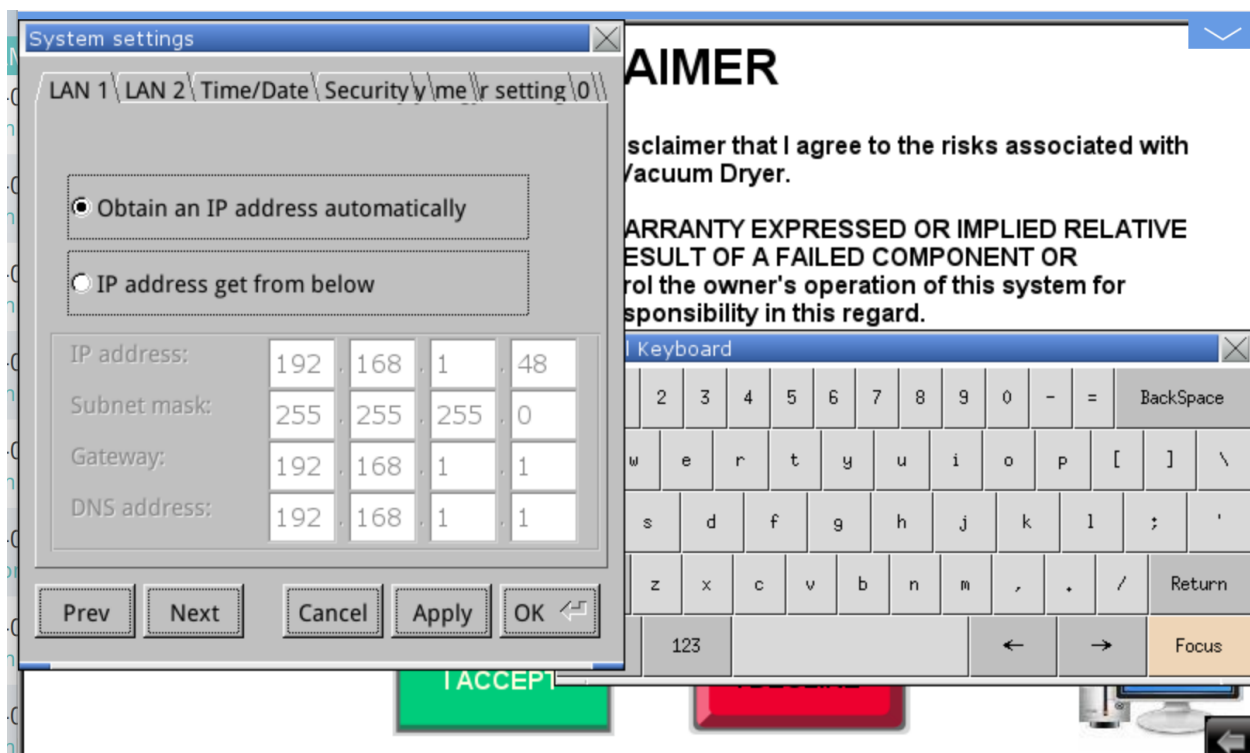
System settings

LAN 1 | LAN 2 | Time/Date | Security | y | me | r setting | 0

Obtain an IP address automatically

IP address get from below

| IP address: | 192 | 168 | 1 | 48 |
|---|---|---|---|---|
| Subnet mask: | 255 | 255 | 255 | 0 |
| Gateway: | 192 | 168 | 1 | 1 |
| DNS address: | 192 | 168 | 1 | 1 |

Prev Next Cancel Apply OK

AIMER

sclaimer that I agree to the risks associated with Vacuum Dryer.

ARRANTY EXPRESSED OR IMPLIED RELATIVE ESULT OF A FAILED COMPONENT OR rol the owner's operation of this system for sponsibility in this regard.

l Keyboard

2 3 4 5 6 7 8 9 0 - = BackSpace

w e r t y u i o p [ ] \

s d f g h j k l ; '

z x c v b n m , . / Return

123 ← → Focus

I ACCEPT

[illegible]